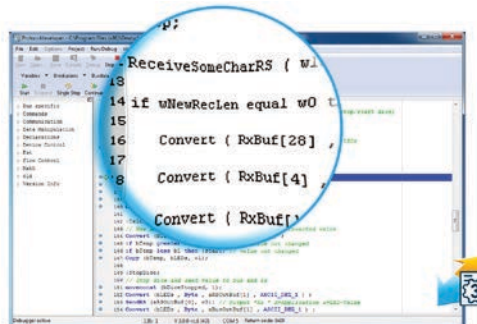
p;

ReceiveSomeCharRS ( wL

13

14 if wNewRecLen equal w0 t

15

16 Convert ( RxBuf[28] ,

17

8 Convert ( RxBuf[4] ,

Convert ( RxBuf[

File Edit Options Project Run/Debug

Variables Breakpoints

Start Single Step Continue

Bus specific
Commands
Communication
Data Manipulation
Declarations
Device Control
Ext
Flow Control
Math
Sit
Version Info

Debugger active